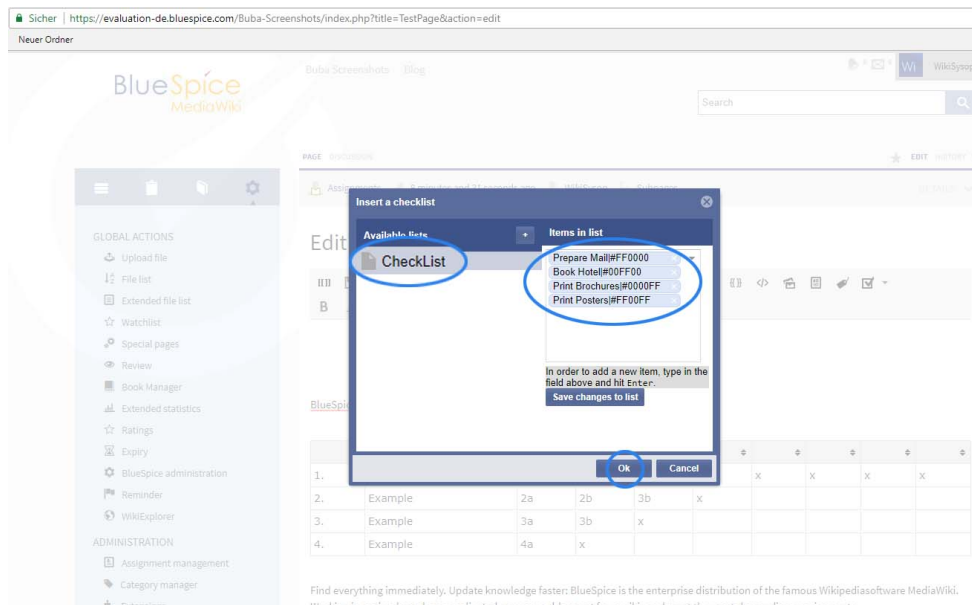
Sicher | https://evaluation-de.bluespice.com/Buba-Screenshots/index.php?title=TestPage&action=edit

Neuer Ordner

BlueSpice
MediaWiki

Buba Screenshots Blog

Search

WikiSysop

PAGE DISCUSSION

EDIT HISTORY

GLOBAL ACTIONS
Upload file
File list
Extended file list
Watchlist
Special pages
Review
Book Manager
Extended statistics
Ratings
Expiry
BlueSpice administration
Reminder
WikiExplorer

ADMINISTRATION
Assignment management
Category manager

Edit

BlueSpice

Insert a checklist

Available lists
+
CheckList

Items in list
Prepare Mail|#FF0000
Book Hotel|#00FF00
Print Brochures|#0000FF
Print Posters|#FF00FF

In order to add a new item, type in the field above and hit Enter.

Save changes to list

Ok
Cancel

| | | | | | | | | | |
|---|---|---|---|---|---|---|---|---|---|
| 1. | | | | | x | x | x | x | |
| 2. | Example | 2a | 2b | 3b | x | | | | |
| 3. | Example | 3a | 3b | x | | | | | |
| 4. | Example | 4a | x | | | | | | |

Find everything immediately. Update knowledge faster: BlueSpice is the enterprise distribution of the famous Wikipediasoftware MediaWiki.